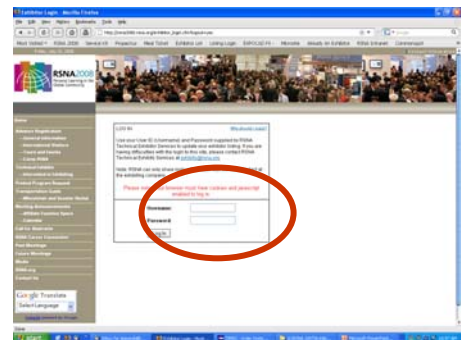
Exhibitor Login - Mozilla Firefox

File Edit View History Bookmarks Tools Help

http://rsna2008.rsna.org/exhibitor_login.cfm?logout=yes

RSNA 2008

LOG IN

Why should I login?

Use your User ID (Username) and Password supplied by RSNA Technical Exhibitor Services to update your exhibitor listing. If you are having difficulties with the login to this page, please contact RSNA Technical Exhibits Services at exhibits@rsna.org

Please make sure your browser must have cookies and javascript enabled to log in.

Username

Password

Log In

Google Translate

Select Language

Done